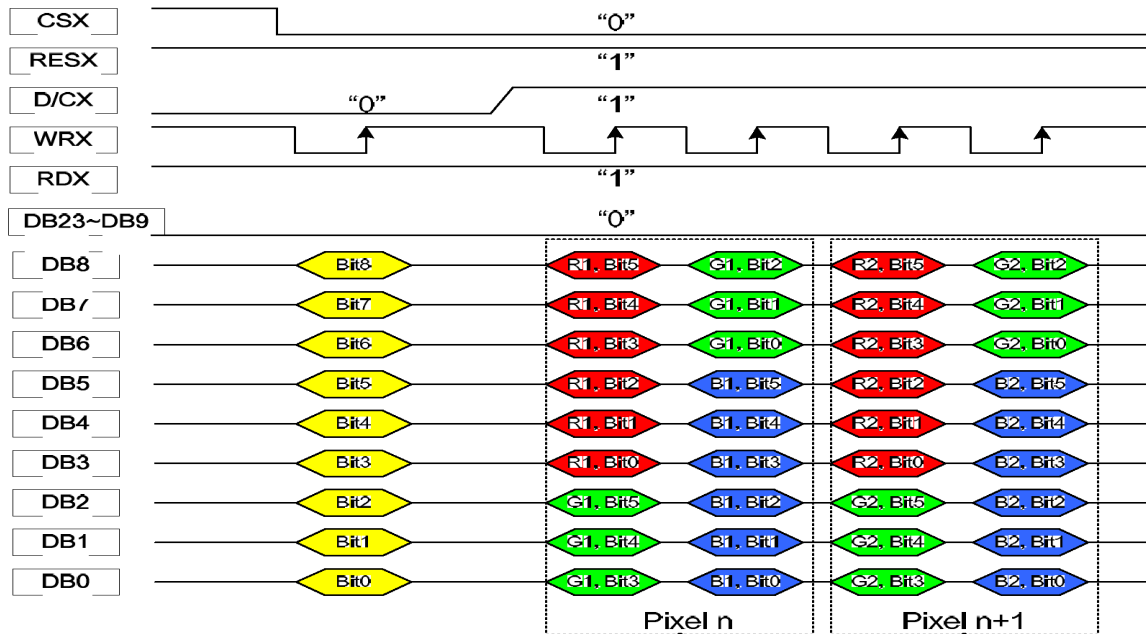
CSX
"0"
RESX
"1"
D/CX
"0"
"1"
WRX
RDX
"1"
DB23~DB9
"0"
DB8
Bit8
R1, Bit5
G1, Bit2
R2, Bit5
G2, Bit2
DB7
Bit7
R1, Bit4
G1, Bit1
R2, Bit4
G2, Bit1
DB6
Bit6
R1, Bit3
G1, Bit0
R2, Bit3
G2, Bit0
DB5
Bit5
R1, Bit2
B1, Bit5
R2, Bit2
B2, Bit5
DB4
Bit4
R1, Bit1
B1, Bit4
R2, Bit1
B2, Bit4
DB3
Bit3
R1, Bit0
B1, Bit3
R2, Bit0
B2, Bit3
DB2
Bit2
G1, Bit5
B1, Bit2
G2, Bit5
B2, Bit2
DB1
Bit1
G1, Bit4
B1, Bit1
G2, Bit4
B2, Bit1
DB0
Bit0
G1, Bit3
B1, Bit0
G2, Bit3
B2, Bit0
Pixel n
Pixel n+1